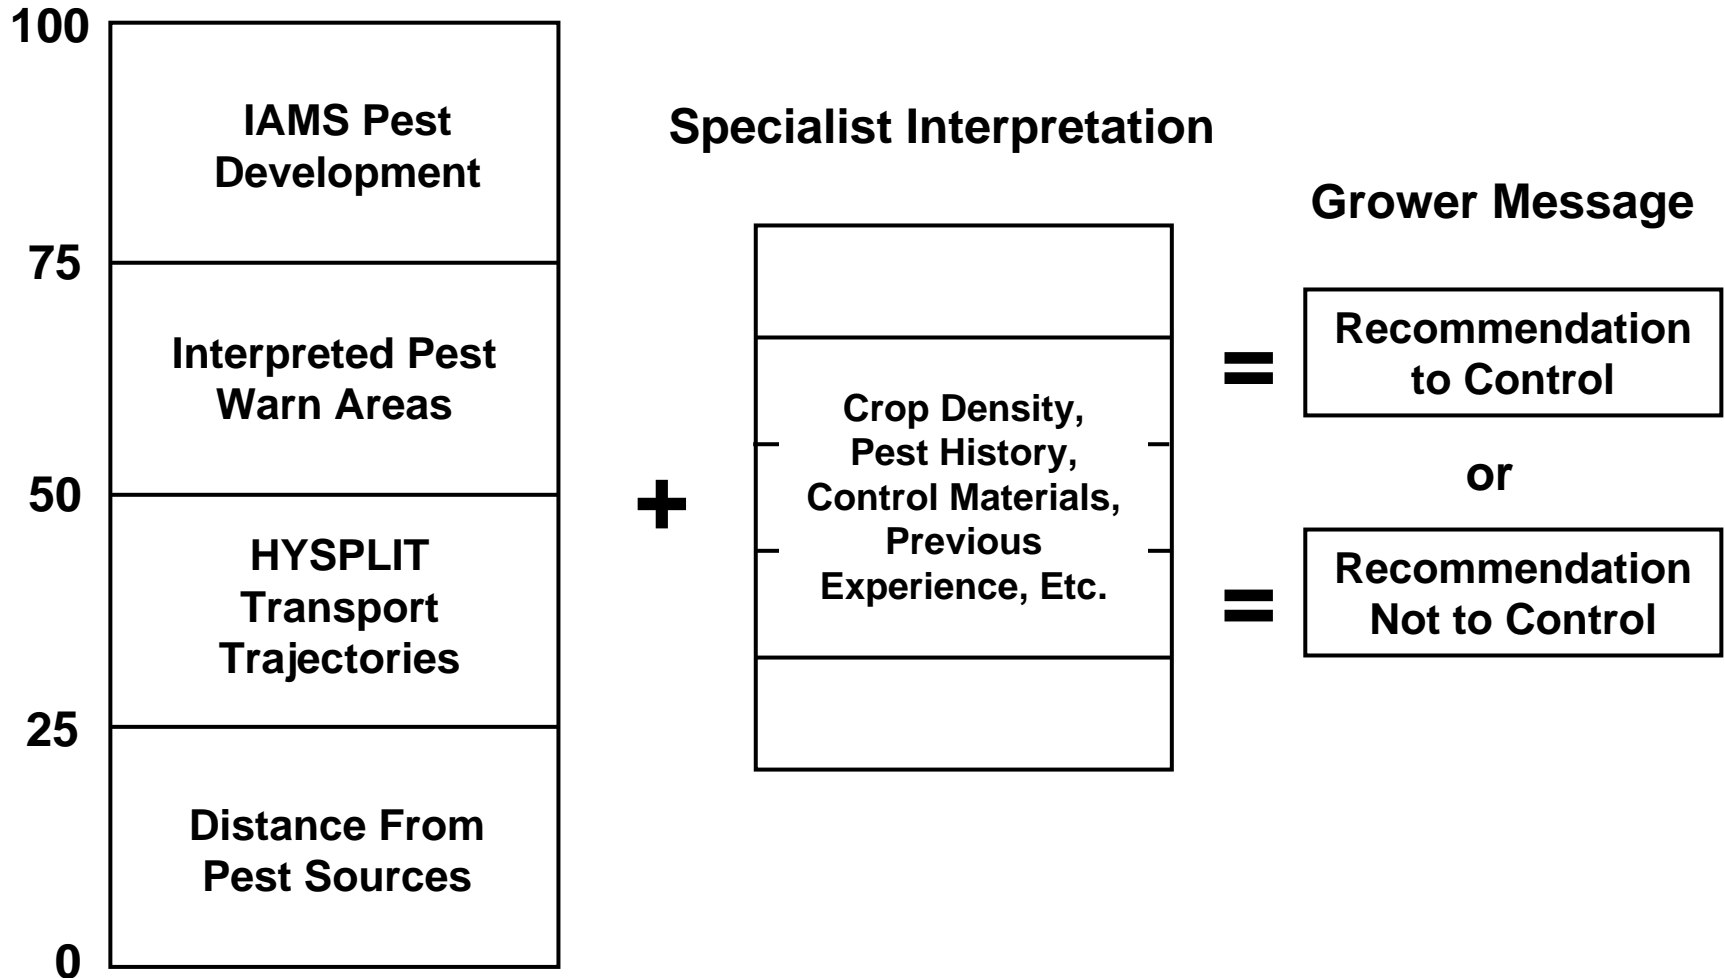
100

IAMS Pest Development

75

Interpreted Pest Warn Areas

50

HYSPLIT Transport Trajectories

25

Distance From Pest Sources

0

+

Specialist Interpretation

Crop Density, Pest History, Control Materials, Previous Experience, Etc.

Grower Message

=

Recommendation to Control

or

=

Recommendation Not to Control